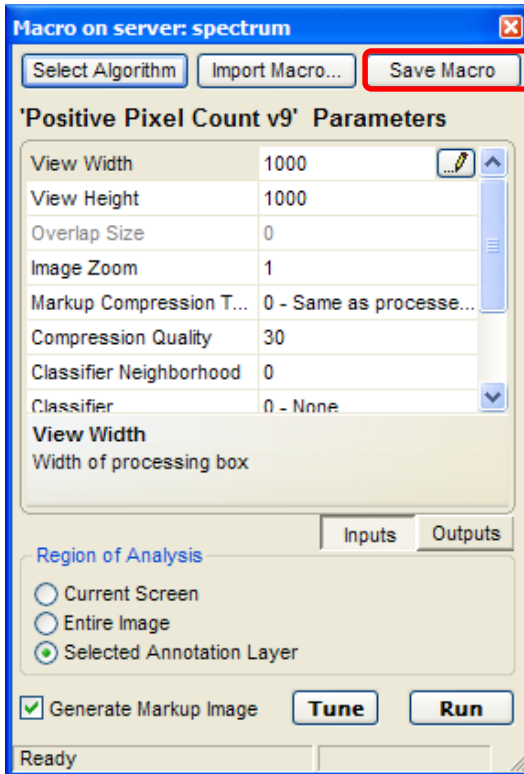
Macro on server: spectrum

Select Algorithm | Import Macro... | Save Macro

'Positive Pixel Count v9' Parameters

| | |
|---|---|
| View Width | 1000 |
| View Height | 1000 |
| Overlap Size | 0 |
| Image Zoom | 1 |
| Markup Compression T... | 0 - Same as processe... |
| Compression Quality | 30 |
| Classifier Neighborhood | 0 |
| Classifier | 0 - None |

View Width
Width of processing box

Inputs | Outputs

Region of Analysis
Current Screen
Entire Image
Selected Annotation Layer

Generate Markup Image
Tune
Run

Ready